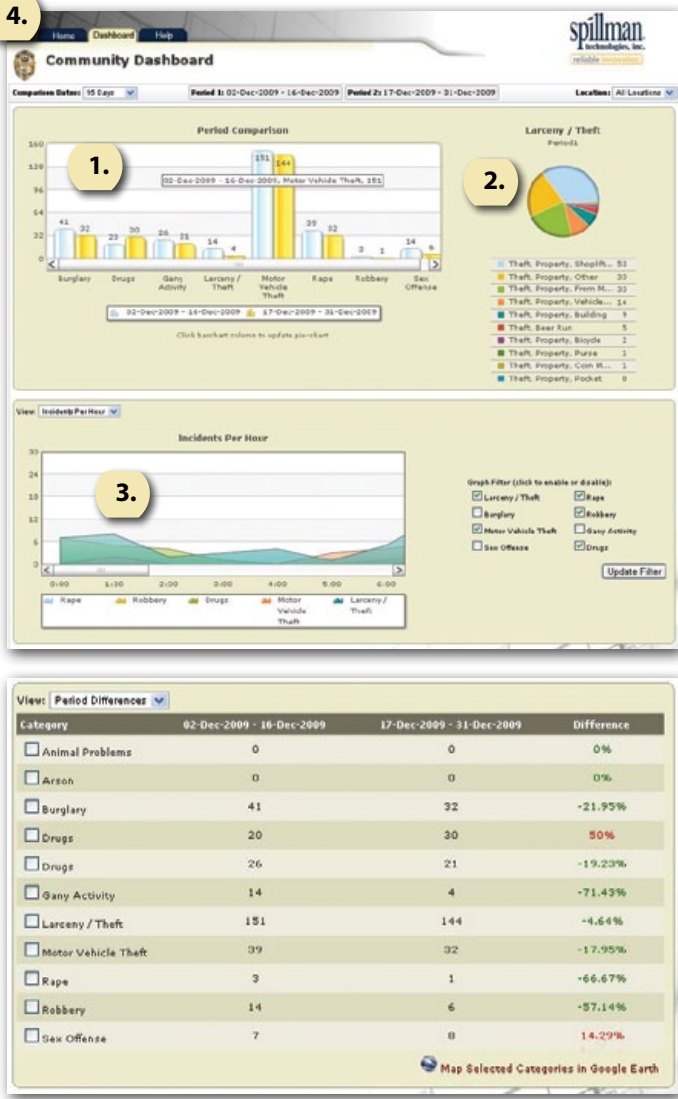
4.

Home Dashboard Help

spillman technologies, inc. reliable innovation

Community Dashboard

Comparison Dates: 15 Days

Period 1: 02-Dec-2009 - 16-Dec-2009 Period 2: 17-Dec-2009 - 31-Dec-2009

Location: All Locations

Period Comparison

1.

160
128
96
64
32
0

02-Dec-2009 - 16-Dec-2009, Motor Vehicle Theft, 151

41 32 20 30 26 21 14 4 151 144 39 32 3 1 14 6

Burglary Drugs Gany Activity Larceny / Theft Motor Vehicle Theft Rape Robbery Sex Offense

02-Dec-2009 - 16-Dec-2009 17-Dec-2009 - 31-Dec-2009

Click barchart column to update pie-chart

Larceny / Theft
Period1

2.

| | |
|---|---|
| Theft, Property, Shoplift... | 53 |
| Theft, Property, Other | 33 |
| Theft, Property, From M... | 33 |
| Theft, Property, Vehicle... | 14 |
| Theft, Property, Building | 9 |
| Theft, Beer Run | 5 |
| Theft, Property, Bicycle | 2 |
| Theft, Property, Purse | 1 |
| Theft, Property, Coin M... | 1 |
| Theft, Property, Pocket | 0 |

View: Incidents Per Hour

Incidents Per Hour

3.

30
24
18
12
6
0

0:00 1:00 2:00 3:00 4:00 5:00 6:00

Rape Robbery Drugs Motor Vehicle Theft Larceny / Theft

Graph Filter (click to enable or disable):
Larceny / Theft
Rape
Burglary
Robbery
Motor Vehicle Theft
Gany Activity
Sex Offense
Drugs

Update Filter

View: Period Differences

| Category | 02-Dec-2009 - 16-Dec-2009 | 17-Dec-2009 - 31-Dec-2009 | Difference |
|---|---|---|---|
| Animal Problems | 0 | 0 | 0% |
| Arson | 0 | 0 | 0% |
| Burglary | 41 | 32 | -21.95% |
| Drugs | 20 | 30 | 50% |
| Drugs | 26 | 21 | -19.23% |
| Gany Activity | 14 | 4 | -71.43% |
| Larceny / Theft | 151 | 144 | -4.64% |
| Motor Vehicle Theft | 39 | 32 | -17.95% |
| Rape | 3 | 1 | -66.67% |
| Robbery | 14 | 6 | -57.14% |
| Sex Offense | 7 | 8 | 14.29% |

Map Selected Categories in Google Earth